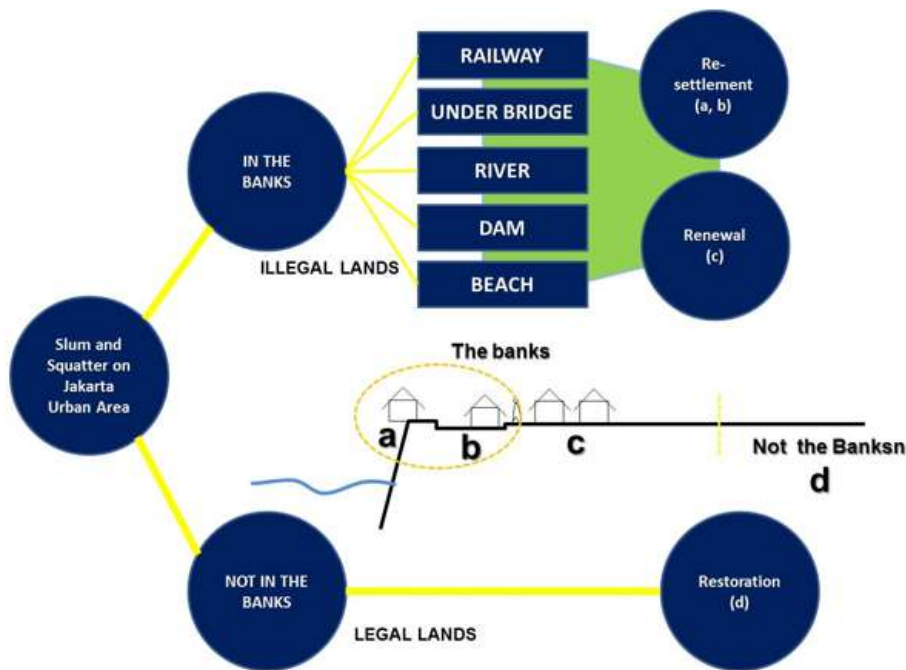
RAILWAY

UNDER BRIDGE

RIVER

DAM

BEACH

IN THE BANKS

ILLEGAL LANDS

Re-settlement (a, b)

Renewal (c)

Slum and Squatter on Jakarta Urban Area

The banks

a

b

c

Not the Banksn

d

NOT IN THE BANKS

LEGAL LANDS

Restoration (d)